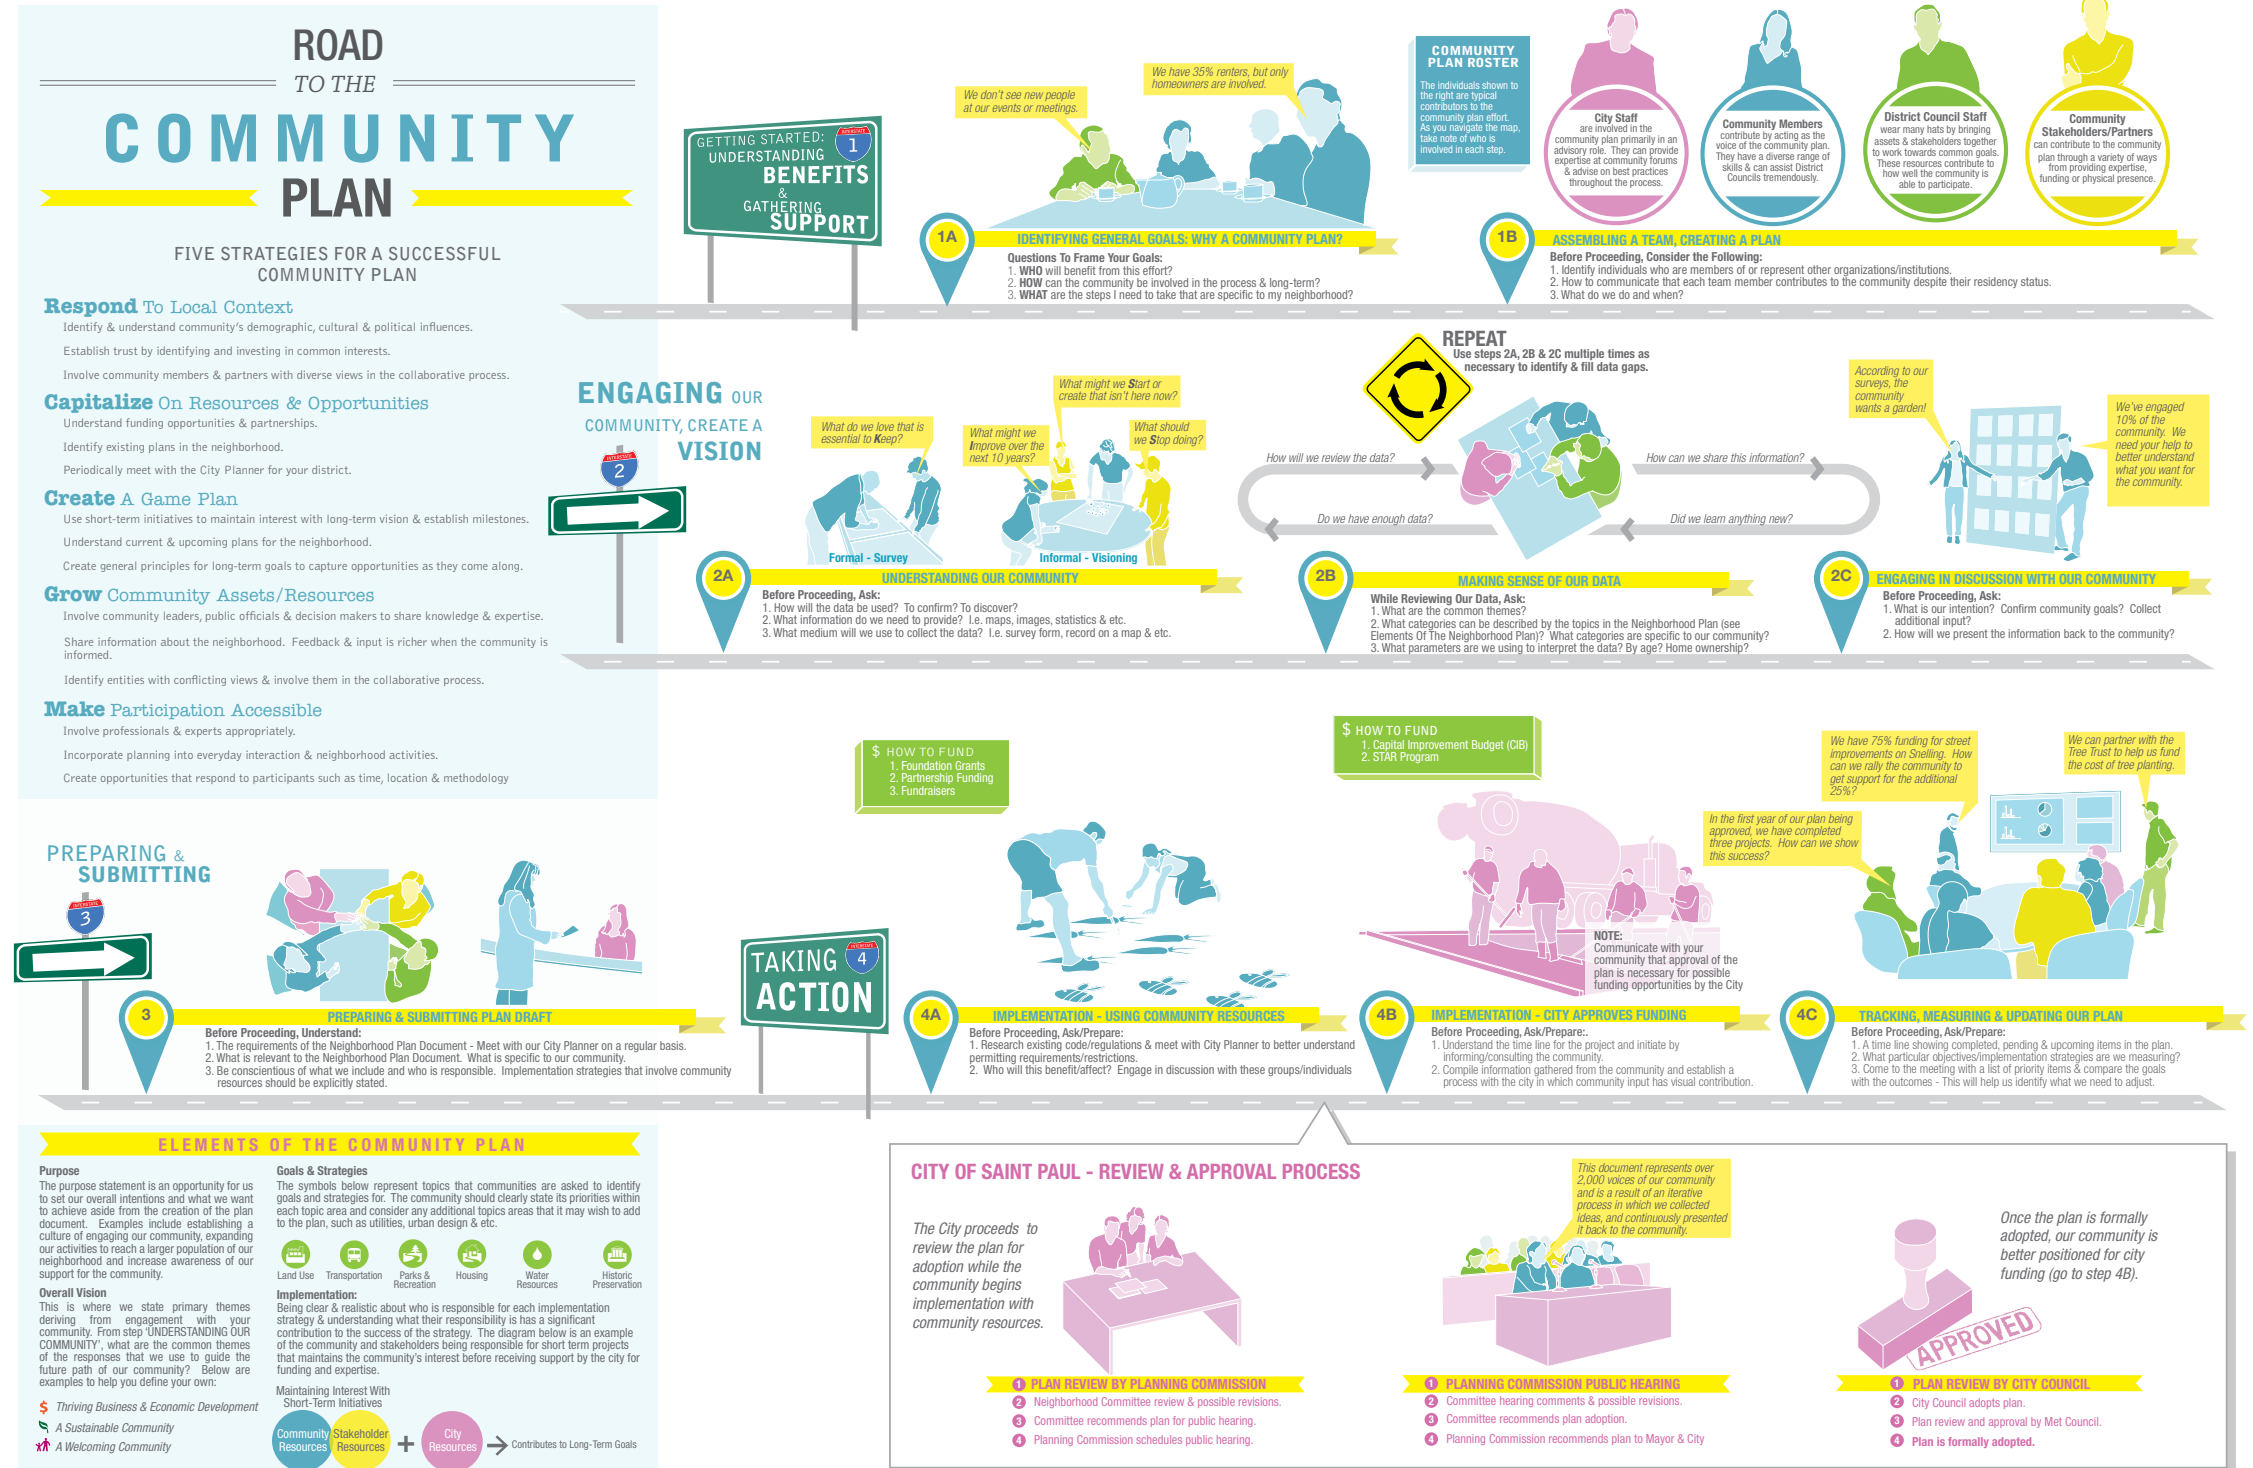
ROAD
TO THE
COMMUNITY
PLAN

FIVE STRATEGIES FOR A SUCCESSFUL COMMUNITY PLAN

Respond To Local Context
Identify & understand community's demographic, cultural & political influences.
Establish trust by identifying and investing in common interests.
Involve community members & partners with diverse views in the collaborative process.

Capitalize On Resources & Opportunities
Understand funding opportunities & partnerships.
Identify existing plans in the neighborhood.
Periodically meet with the City Planner for your district.

Create A Game Plan
Use short-term initiatives to maintain interest with long-term vision & establish milestones.
Understand current & upcoming plans for the neighborhood.
Create general principles for long-term goals to capture opportunities as they come along.

Grow Community Assets/Resources
Involve community leaders, public officials & decision makers to share knowledge & expertise.
Share information about the neighborhood. Feedback & input is richer when the community is informed.
Identify entities with conflicting views & involve them in the collaborative process.

Make Participation Accessible
Involve professionals & experts appropriately.
Incorporate planning into everyday interaction & neighborhood activities.
Create opportunities that respond to participants such as time, location & methodology

GETTING STARTED: 1 UNDERSTANDING BENEFITS & GATHERING SUPPORT

We don't see new people at our events or meetings.
We have 35% renters, but only homeowners are involved.

COMMUNITY PLAN ROSTER
The individuals shown to the right are typical contributors to the community plan effort. As you navigate the map, take note of who is involved in each step.

City Staff are involved in the community plan primarily in an advisory role. They can provide expertise at community forums & advise on best practices throughout the process.
Community Members contribute by acting as the voice of the community plan. They have a diverse range of skills & can assist District Councils tremendously.
District Council Staff wear many hats by bringing assets & stakeholders together to work towards common goals. These resources contribute to how well the community is able to participate.
Community Stakeholders/Partners can contribute to the community plan through a variety of ways from providing expertise, funding or physical presence.

1A IDENTIFYING GENERAL GOALS: WHY A COMMUNITY PLAN?
Questions To Frame Your Goals:
1. WHO will benefit from this effort?
2. HOW can the community be involved in the process & long-term?
3. WHAT are the steps I need to take that are specific to my neighborhood?

1B ASSEMBLING A TEAM, CREATING A PLAN
Before Proceeding, Consider the Following:
1. Identify individuals who are members of or represent other organizations/institutions.
2. How to communicate that each team member contributes to the community despite their residency status.
3. What do we do and when?

ENGAGING OUR COMMUNITY, CREATE A VISION 2

What do we love that is essential to Keep?
What might we Improve over the next 10 years?
What might we Start or create that isn't here now?
What should we Stop doing?
Formal - Survey
Informal - Visioning

REPEAT
Use steps 2A, 2B & 2C multiple times as necessary to identify & fill data gaps.
How will we review the data?
How can we share this information?
Do we have enough data?
Did we learn anything new?

According to our surveys, the community wants a garden!
We've engaged 10% of the community. We need your help to better understand what you want for the community.

2A UNDERSTANDING OUR COMMUNITY
Before Proceeding, Ask:
1. How will the data be used? To confirm? To discover?
2. What information do we need to provide? I.e. maps, images, statistics & etc.
3. What medium will we use to collect the data? I.e. survey form, record on a map & etc.

2B MAKING SENSE OF OUR DATA
While Reviewing Our Data, Ask:
1. What are the common themes?
2. What categories can be described by the topics in the Neighborhood Plan (see Elements Of The Neighborhood Plan)? What categories are specific to our community?
3. What parameters are we using to interpret the data? By age? Home ownership?

2C ENGAGING IN DISCUSSION WITH OUR COMMUNITY
Before Proceeding, Ask:
1. What is our intention? Confirm community goals? Collect additional input?
2. How will we present the information back to the community?

PREPARING & SUBMITTING 3

$ HOW TO FUND
1. Foundation Grants
2. Partnership Funding
3. Fundraisers

TAKING ACTION 4

$ HOW TO FUND
1. Capital Improvement Budget (CIB)
2. STAR Program

We have 75% funding for street improvements on Snelling. How can we rally the community to get support for the additional 25%?
We can partner with the Tree Trust to help us fund the cost of tree planting.
In the first year of our plan being approved, we have completed three projects. How can we show this success?

NOTE:
Communicate with your community that approval of the plan is necessary for possible funding opportunities by the City

3 PREPARING & SUBMITTING PLAN DRAFT
Before Proceeding, Understand:
1. The requirements of the Neighborhood Plan Document - Meet with our City Planner on a regular basis.
2. What is relevant to the Neighborhood Plan Document. What is specific to our community.
3. Be conscientious of what we include and who is responsible. Implementation strategies that involve community resources should be explicitly stated.

4A IMPLEMENTATION - USING COMMUNITY RESOURCES
Before Proceeding, Ask/Prepare:
1. Research existing code/regulations & meet with City Planner to better understand permitting requirements/restrictions.
2. Who will this benefit/affect? Engage in discussion with these groups/individuals

4B IMPLEMENTATION - CITY APPROVES FUNDING
Before Proceeding, Ask/Prepare:.
1. Understand the time line for the project and initiate by informing/consulting the community.
2. Compile information gathered from the community and establish a process with the city in which community input has visual contribution.

4C TRACKING, MEASURING & UPDATING OUR PLAN
Before Proceeding, Ask/Prepare:
1. A time line showing completed, pending & upcoming items in the plan.
2. What particular objectives/implementation strategies are we measuring?
3. Come to the meeting with a list of priority items & compare the goals with the outcomes - This will help us identify what we need to adjust.

ELEMENTS OF THE COMMUNITY PLAN
Purpose
The purpose statement is an opportunity for us to set our overall intentions and what we want to achieve aside from the creation of the plan document. Examples include establishing a culture of engaging our community, expanding our activities to reach a larger population of our neighborhood and increase awareness of our support for the community.
Overall Vision
This is where we state primary themes deriving from engagement with your community. From step 'UNDERSTANDING OUR COMMUNITY', what are the common themes of the responses that we use to guide the future path of our community? Below are examples to help you define your own:
$ Thriving Business & Economic Development
A Sustainable Community
A Welcoming Community

Goals & Strategies
The symbols below represent topics that communities are asked to identify goals and strategies for. The community should clearly state its priorities within the plan, such as utilities, urban design & etc.
Land Use | Transportation | Parks & Recreation | Housing | Water Resources | Historic Preservation
Implementation:
Being clear & realistic about who is responsible for each implementation strategy & understanding what their responsibility is has a significant contribution to the success of the strategy. The diagram below is an example of the community and stakeholders being responsible for short term projects that maintains the community's interest before receiving support by the city for funding and expertise.
Maintaining Interest With Short-Term Initiatives
Community Resources Stakeholder Resources + City Resources → Contributes to Long-Term Goals

CITY OF SAINT PAUL - REVIEW & APPROVAL PROCESS
The City proceeds to review the plan for adoption while the community begins implementation with community resources.
This document represents over 2,000 voices of our community and is a result of an iterative process in which we collected ideas, and continuously presented it back to the community.
Once the plan is formally adopted, our community is better positioned for city funding (go to step 4B).
APPROVED

1 PLAN REVIEW BY PLANNING COMMISSION
2 Neighborhood Committee review & possible revisions.
3 Committee recommends plan for public hearing.
4 Planning Commission schedules public hearing.

1 PLANNING COMMISSION PUBLIC HEARING
2 Planning hearing comments & possible revisions.
3 Committee recommends plan adoption.
4 Planning Commission recommends plan to Mayor & City

1 PLAN REVIEW BY CITY COUNCIL
2 City Council adopts plan.
3 Plan review and approval by Met Council.
4 Plan is formally adopted.